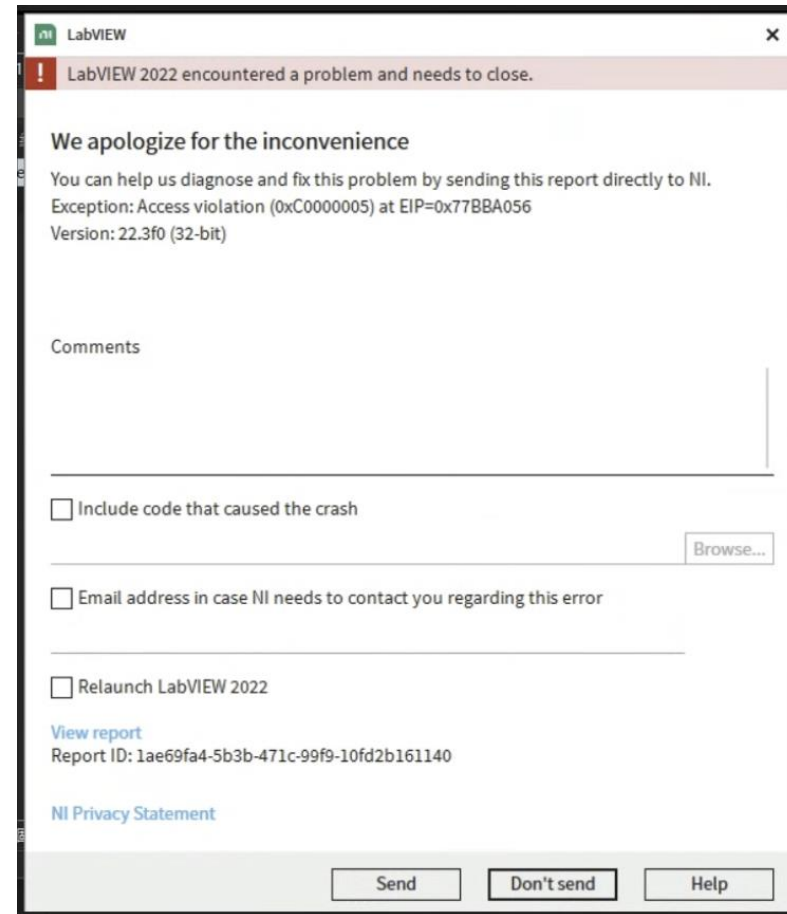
LabVIEW

×

!

LabVIEW 2022 encountered a problem and needs to close.

We apologize for the inconvenience

You can help us diagnose and fix this problem by sending this report directly to NI.
Exception: Access violation (0xC0000005) at EIP=0x77BBA056
Version: 22.3f0 (32-bit)

Comments

Include code that caused the crash

Browse...

Email address in case NI needs to contact you regarding this error

Relaunch LabVIEW 2022

View report
Report ID: 1ae69fa4-5b3b-471c-99f9-10fd2b161140

NI Privacy Statement

Send

Don't send

Help